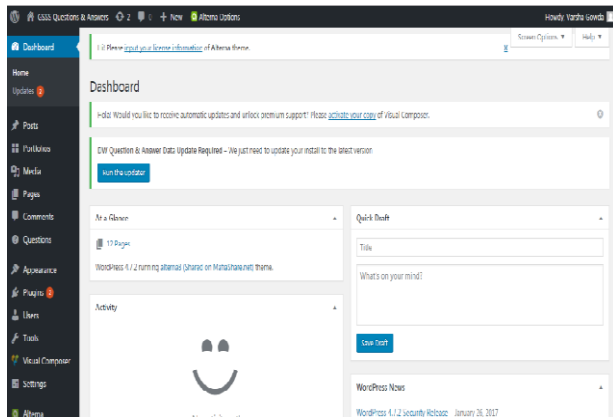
CSSS Questions & Answers 2 0 + New Alterna Options
Howdy, Varsha Gowda

Dashboard
Home
Updates 2
Posts
Portfolios
Media
Pages
Comments
Questions
Appearance
Plugins 2
Users
Tools
Visual Composer
Settings
Alterna

Hi! Please input your license information of Alterna theme.

Screen Options ▼
Help ▼

Dashboard

Hola! Would you like to receive automatic updates and unlock premium support? Please activate your copy of Visual Composer.

DW Question & Answer Data Update Required – We just need to update your install to the latest version

Run the updater

At a Glance
17 Pages
WordPress 4.7.2 running alterna6 (Shared on MafiaShare.net) theme.

Activity

Quick Draft
Title
What's on your mind?
Save Draft

WordPress News
WordPress 4.7.2 Security Release January 26, 2017